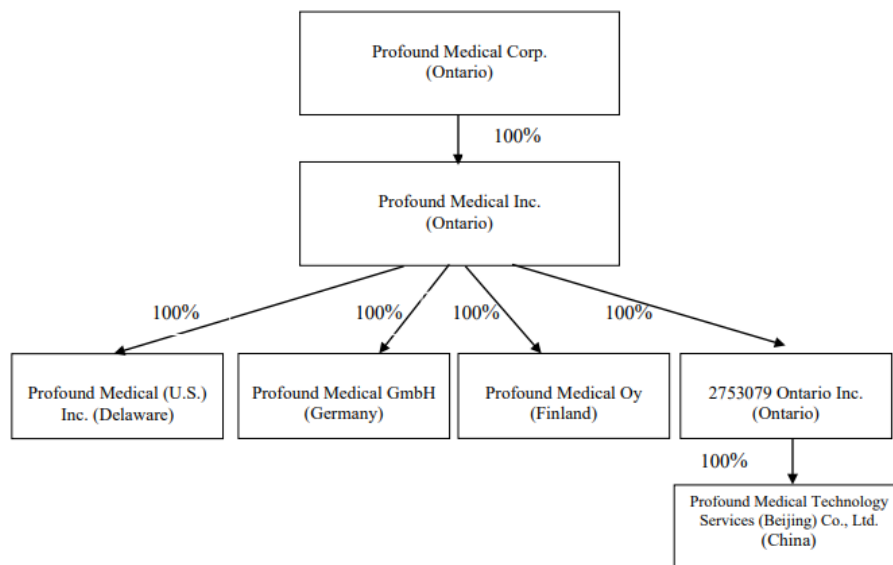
Profound Medical Corp.
(Ontario)

100%

Profound Medical Inc.
(Ontario)

100%

100%

100%

100%

Profound Medical (U.S.) Inc. (Delaware)

Profound Medical GmbH
(Germany)

Profound Medical Oy
(Finland)

2753079 Ontario Inc.
(Ontario)

100%

Profound Medical Technology Services (Beijing) Co., Ltd.
(China)